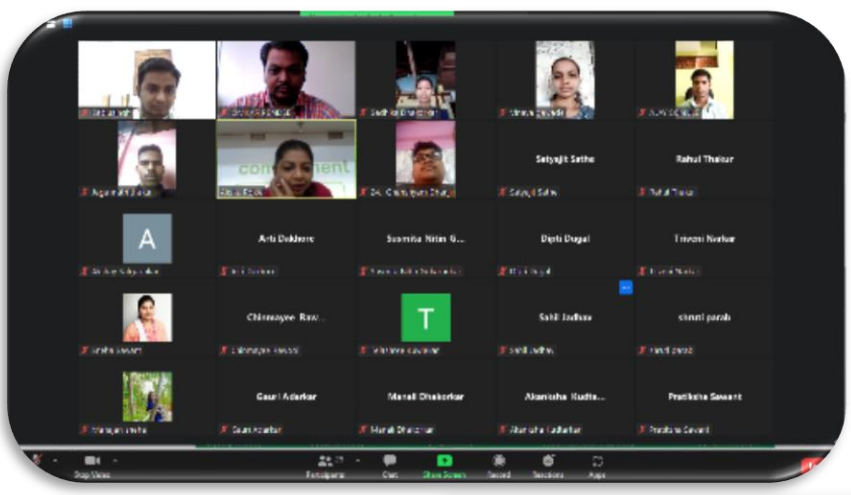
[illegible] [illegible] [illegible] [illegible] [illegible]

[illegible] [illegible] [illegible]

Satyajit Sathe
Satyajit Sathe

Rahul Thakur
Rahul Thakur

A
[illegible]

Arti Dakhore
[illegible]

Susmita Nitin G...
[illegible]

Dipti Dugal
Dipti Dugal

Triveni Navkar
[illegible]

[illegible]

Chinmayee Raw...
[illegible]

T
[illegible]

Sahil Jadhav
Sahil Jadhav

shruti parab
shruti parab

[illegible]

Gauri Adarkar
Gauri Adarkar

Manali Dhakorkar
Manali Dhakorkar

Akanksha Kudte...
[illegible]

Pratiksha Sawant
Pratiksha Sawant

Stop Video
Participants
Chat
Share Screen
Record
Reactions
Apps